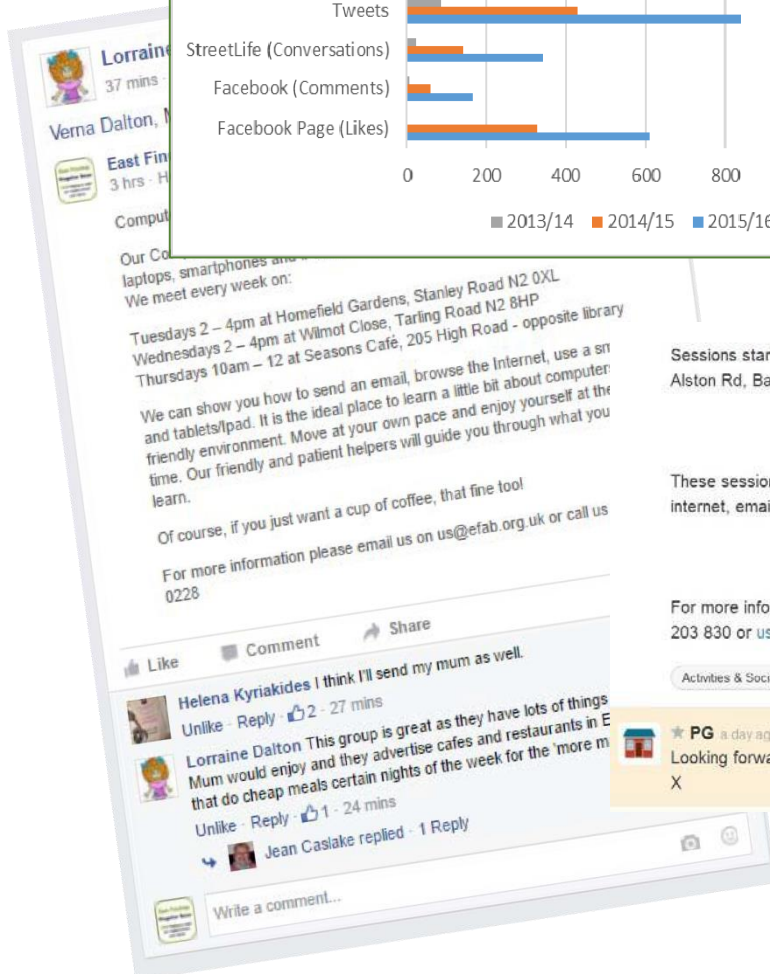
Tweets

StreetLife (Conversations)

Facebook (Comments)

Facebook Page (Likes)

0 200 400 600 800

2013/14 2014/15 2015/16

Lorraine
37 mins

Verna Dalton, M

East Fin
3 hrs · H

Comput

Our Co
laptops, smartphones and
We meet every week on:

Tuesdays 2 – 4pm at Homefield Gardens, Stanley Road N2 0XL
Wednesdays 2 – 4pm at Wilmot Close, Tarling Road N2 8HP
Thursdays 10am – 12 at Seasons Café, 205 High Road - opposite library

We can show you how to send an email, browse the Internet, use a sm and tablets/Ipad. It is the ideal place to learn a little bit about computer friendly environment. Move at your own pace and enjoy yourself at the time. Our friendly and patient helpers will guide you through what you learn.

Of course, if you just want a cup of coffee, that fine too!

For more information please email us on us@efab.org.uk or call us 0228

Like Comment Share

Helena Kyriakides I think I'll send my mum as well.
Unlike · Reply · 2 · 27 mins

Lorraine Dalton This group is great as they have lots of things Mum would enjoy and they advertise cafes and restaurants in E that do cheap meals certain nights of the week for the 'more m
Unlike · Reply · 1 · 24 mins

Jean Caslake replied · 1 Reply

Write a comment...

Sessions star
Alston Rd, Ba

These session
internet, emai

For more info
203 830 or us

Activities & Soci

PG a day ag
Looking forwa
X